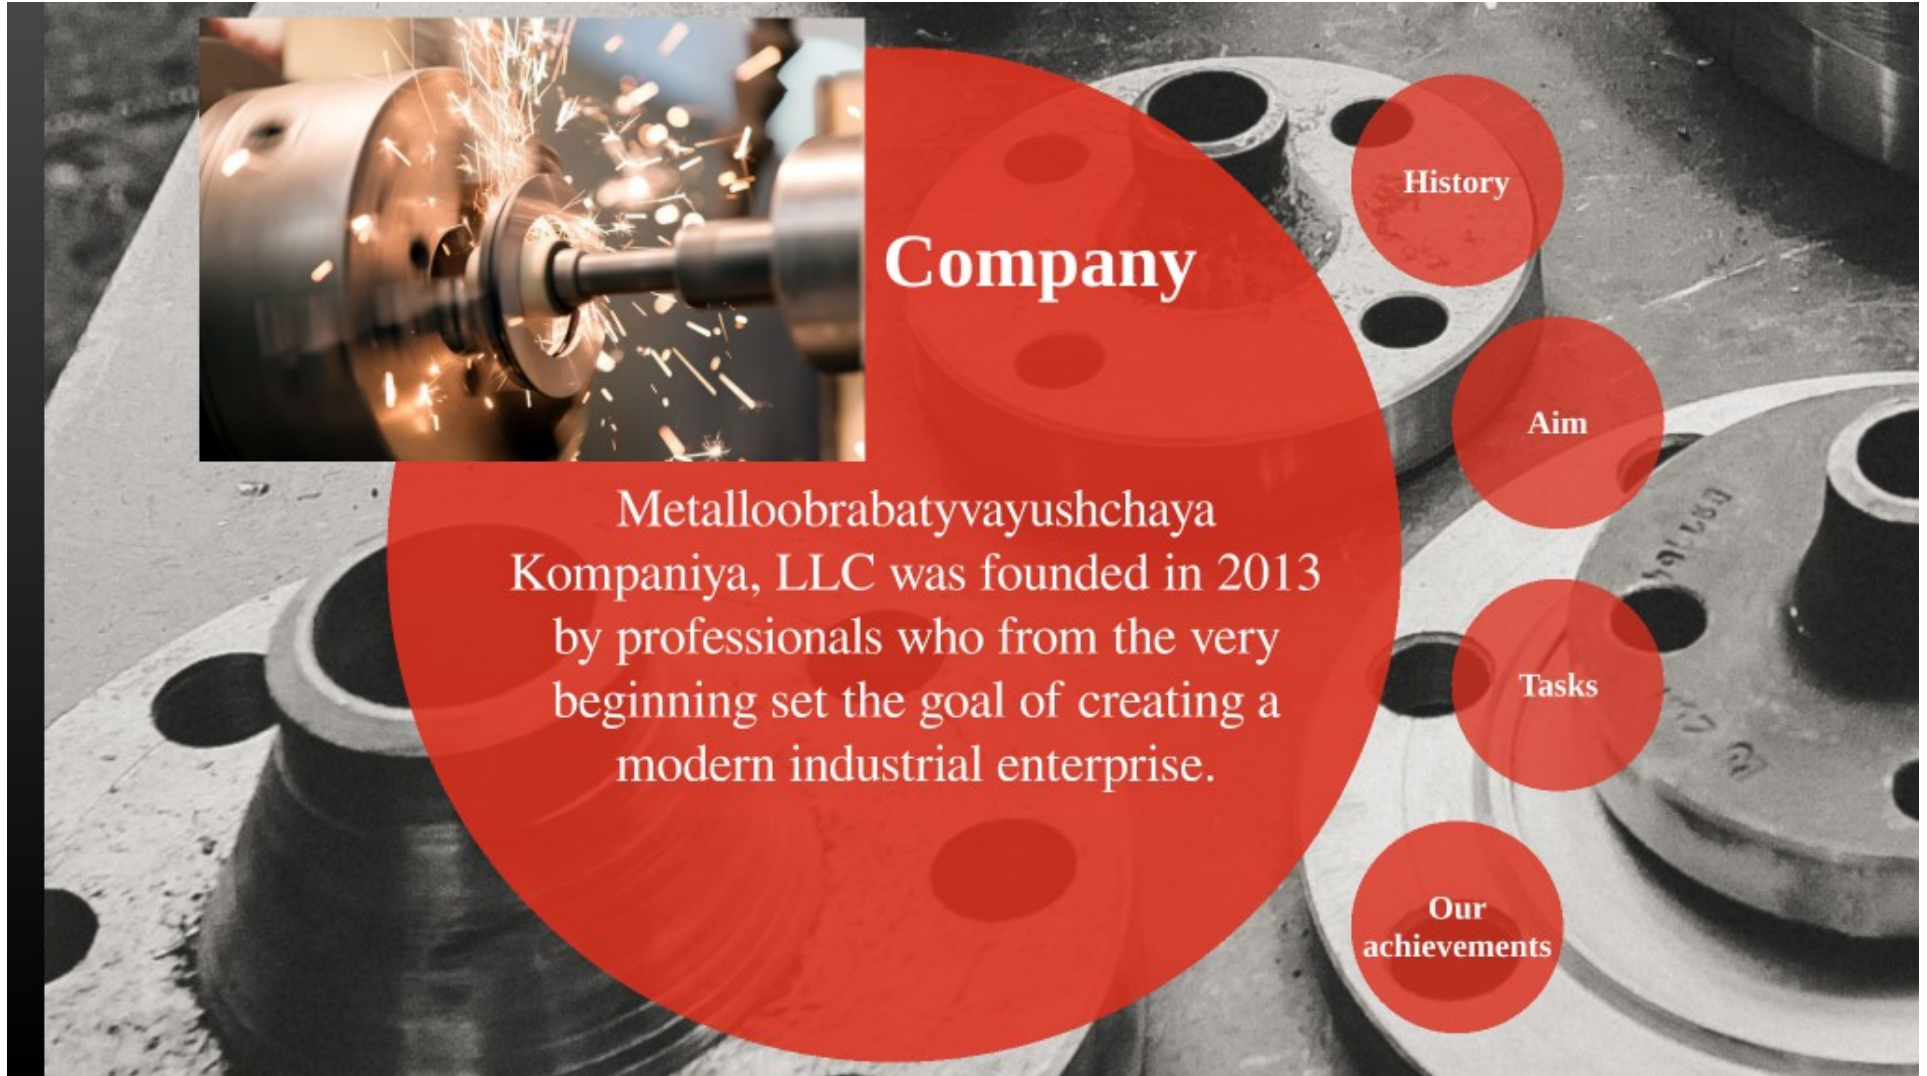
Company

Metalloobrabatyvayushchaya Kompaniya, LLC was founded in 2013 by professionals who from the very beginning set the goal of creating a modern industrial enterprise.

History

Aim

Tasks

Our achievements